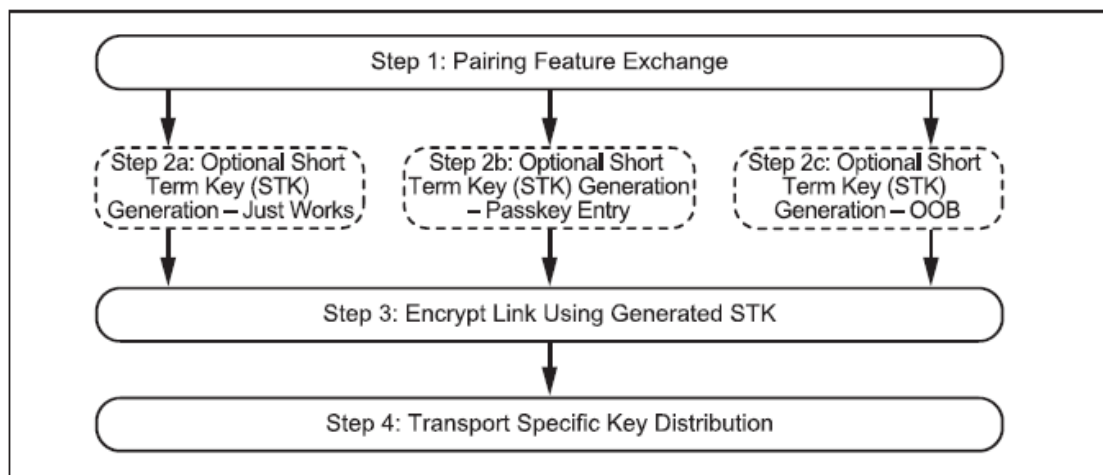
Step 1: Pairing Feature Exchange

Step 2a: Optional Short Term Key (STK) Generation – Just Works

Step 2b: Optional Short Term Key (STK) Generation – Passkey Entry

Step 2c: Optional Short Term Key (STK) Generation – OOB

Step 3: Encrypt Link Using Generated STK

Step 4: Transport Specific Key Distribution